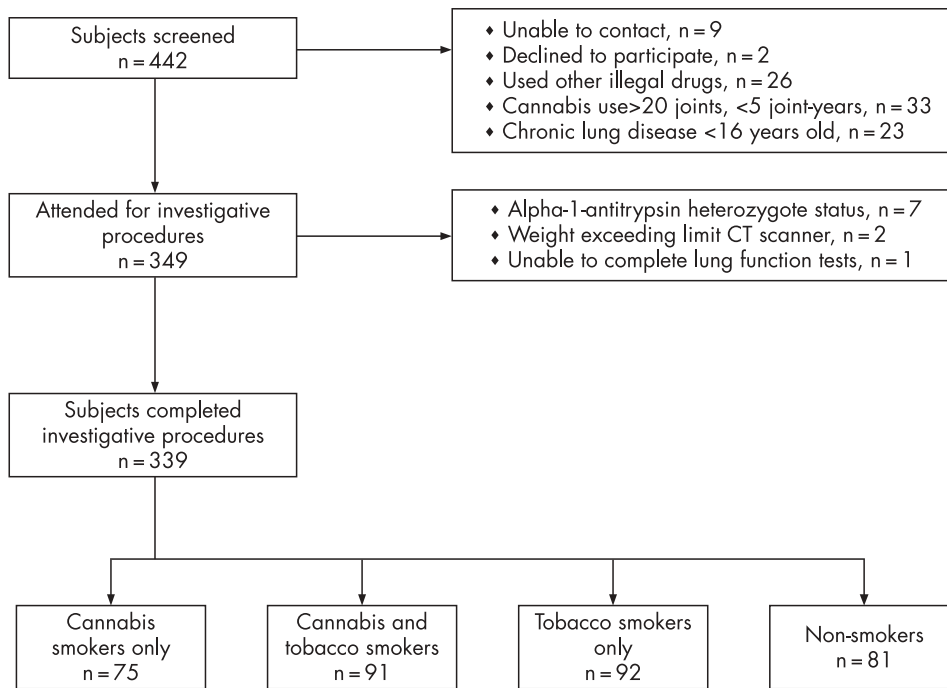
Subjects screened
n = 442

• Unable to contact, n = 9
• Declined to participate, n = 2
• Used other illegal drugs, n = 26
• Cannabis use>20 joints, <5 joint-years, n = 33
• Chronic lung disease <16 years old, n = 23

Attended for investigative procedures
n = 349

• Alpha-1-antitrypsin heterozygote status, n = 7
• Weight exceeding limit CT scanner, n = 2
• Unable to complete lung function tests, n = 1

Subjects completed investigative procedures
n = 339

Cannabis smokers only
n = 75

Cannabis and tobacco smokers
n = 91

Tobacco smokers only
n = 92

Non-smokers
n = 81